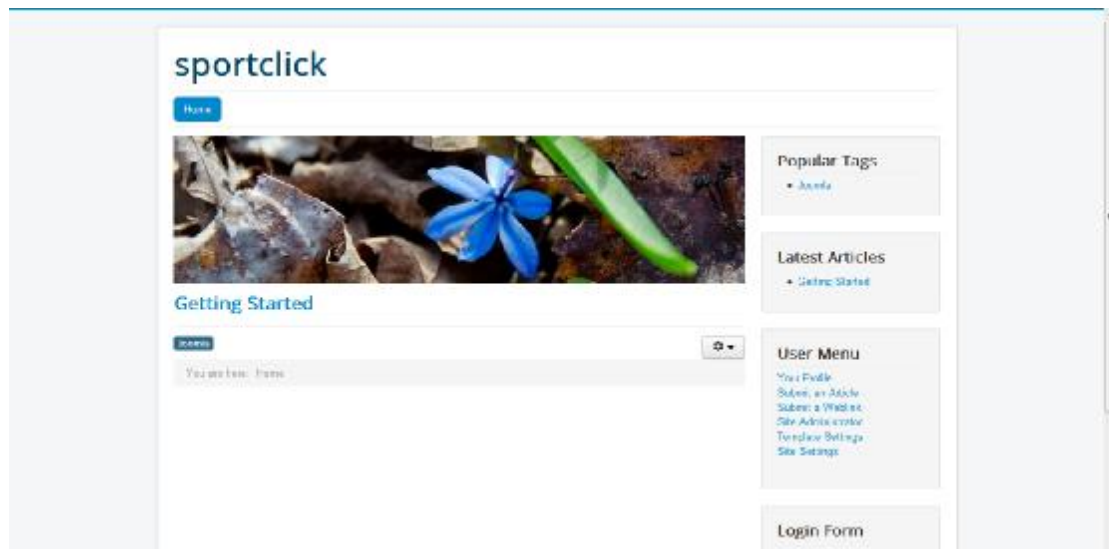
sportclick

Home

Getting Started

Joomla

You are here: Home

Popular Tags

• Joomla

Latest Articles

• Getting Started

User Menu

Your Profile
Submit an Article
Submit a Weblink
Site Administrator
Template Settings
Site Settings

Login Form